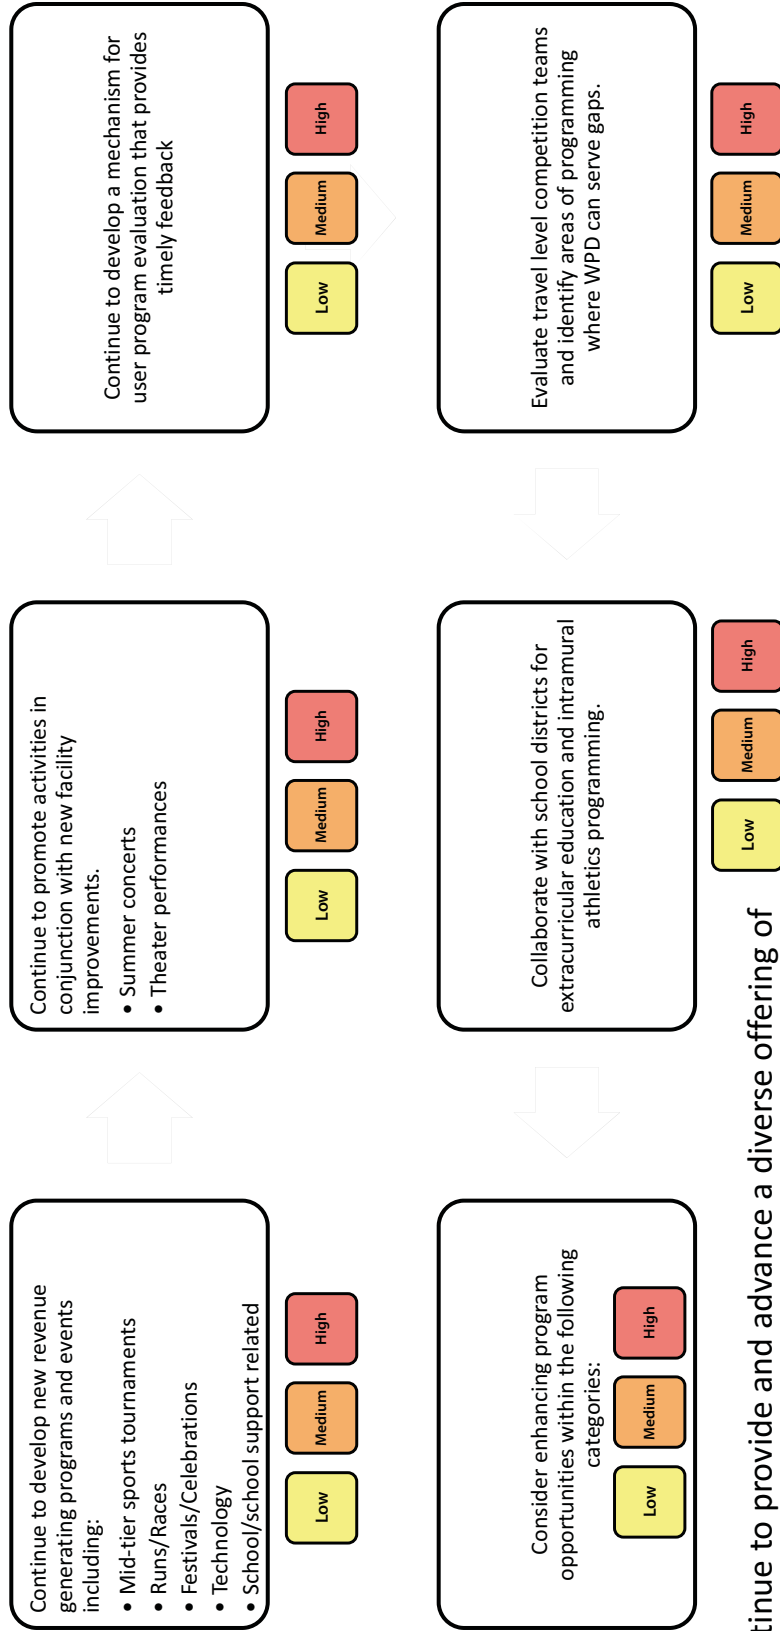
Continue to develop new revenue generating programs and events including:
• Mid-tier sports tournaments
• Runs/Races
• Festivals/Celebrations
• Technology
• School/school support related

Low Medium High

Continue to promote activities in conjunction with new facility improvements.
• Summer concerts
• Theater performances

Low Medium High

Continue to develop a mechanism for user program evaluation that provides timely feedback

Low Medium High

Consider enhancing program opportunities within the following categories:

Low Medium High

Collaborate with school districts for extracurricular education and intramural athletics programming.

Low Medium High

Evaluate travel level competition teams and identify areas of programming where WPD can serve gaps.

Low Medium High

tinue to provide and advance a diverse offering of